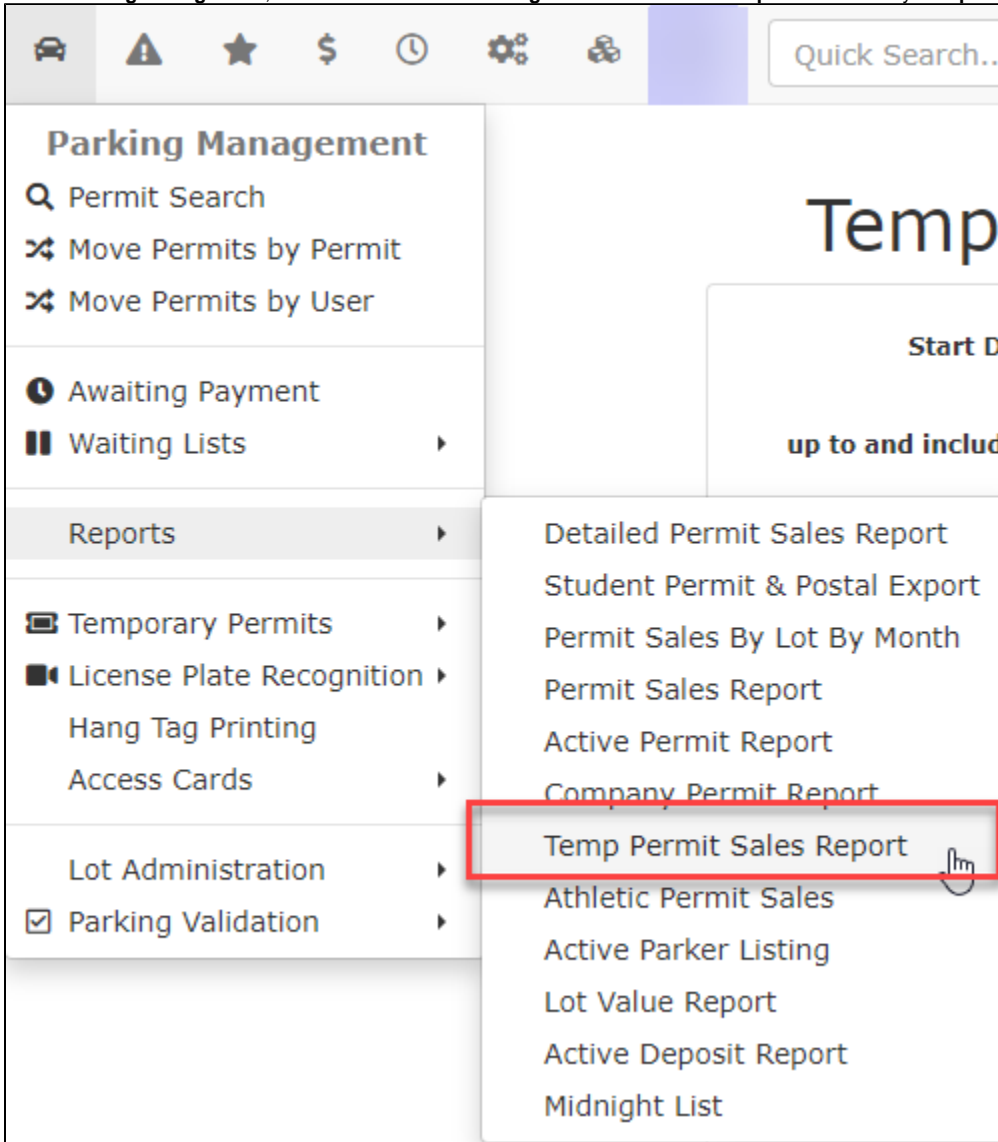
Quick Search..

Parking Management
Permit Search
Move Permits by Permit
Move Permits by User

Awaiting Payment
Waiting Lists

Reports

Temporary Permits
License Plate Recognition
Hang Tag Printing
Access Cards

Lot Administration
Parking Validation

Temp

Start D

up to and includ

Detailed Permit Sales Report
Student Permit & Postal Export
Permit Sales By Lot By Month
Permit Sales Report
Active Permit Report
Company Permit Report
Temp Permit Sales Report
Athletic Permit Sales
Active Parker Listing
Lot Value Report
Active Deposit Report
Midnight List